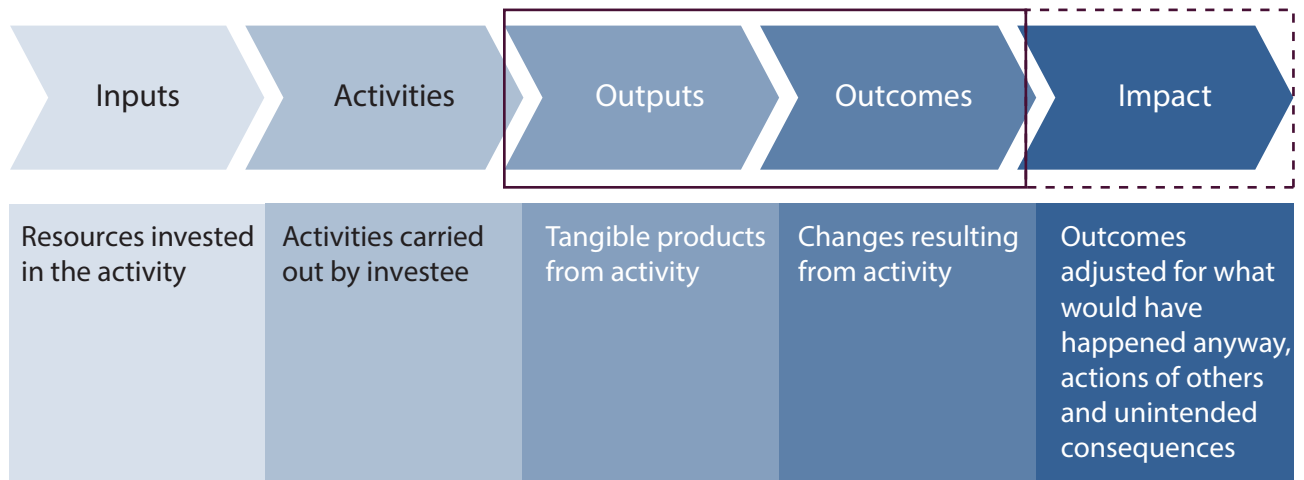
Inputs

Activities

Outputs

Outcomes

Impact

Resources invested in the activity

Activities carried out by investee

Tangible products from activity

Changes resulting from activity

Outcomes adjusted for what would have happened anyway, actions of others and unintended consequences